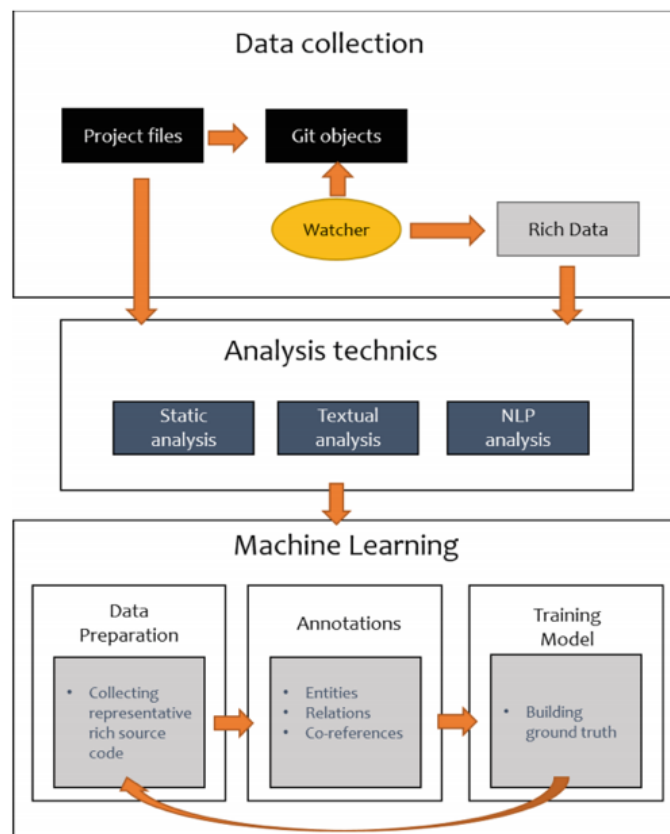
Data collection

Project files

Git objects

Watcher

Rich Data

Analysis technics

Static analysis

Textual analysis

NLP analysis

Machine Learning

Data Preparation

- Collecting representative rich source code

Annotations

- Entities
- Relations
- Co-references

Training Model

- Building ground truth